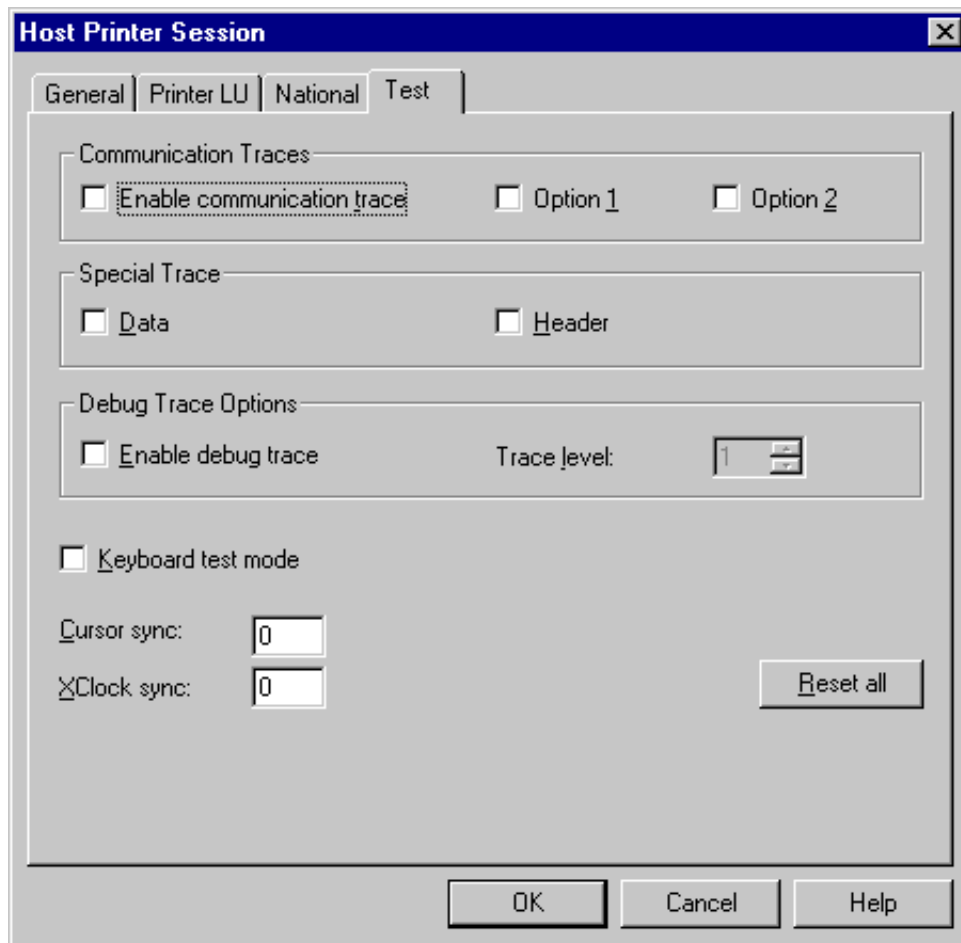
Host Printer Session

General | Printer LU | National | Test

Communication Traces
Enable communication trace
Option 1
Option 2

Special Trace
Data
Header

Debug Trace Options
Enable debug trace
Trace level: 1

Keyboard test mode

Cursor sync: 0
XClock sync: 0

Reset all

OK
Cancel
Help